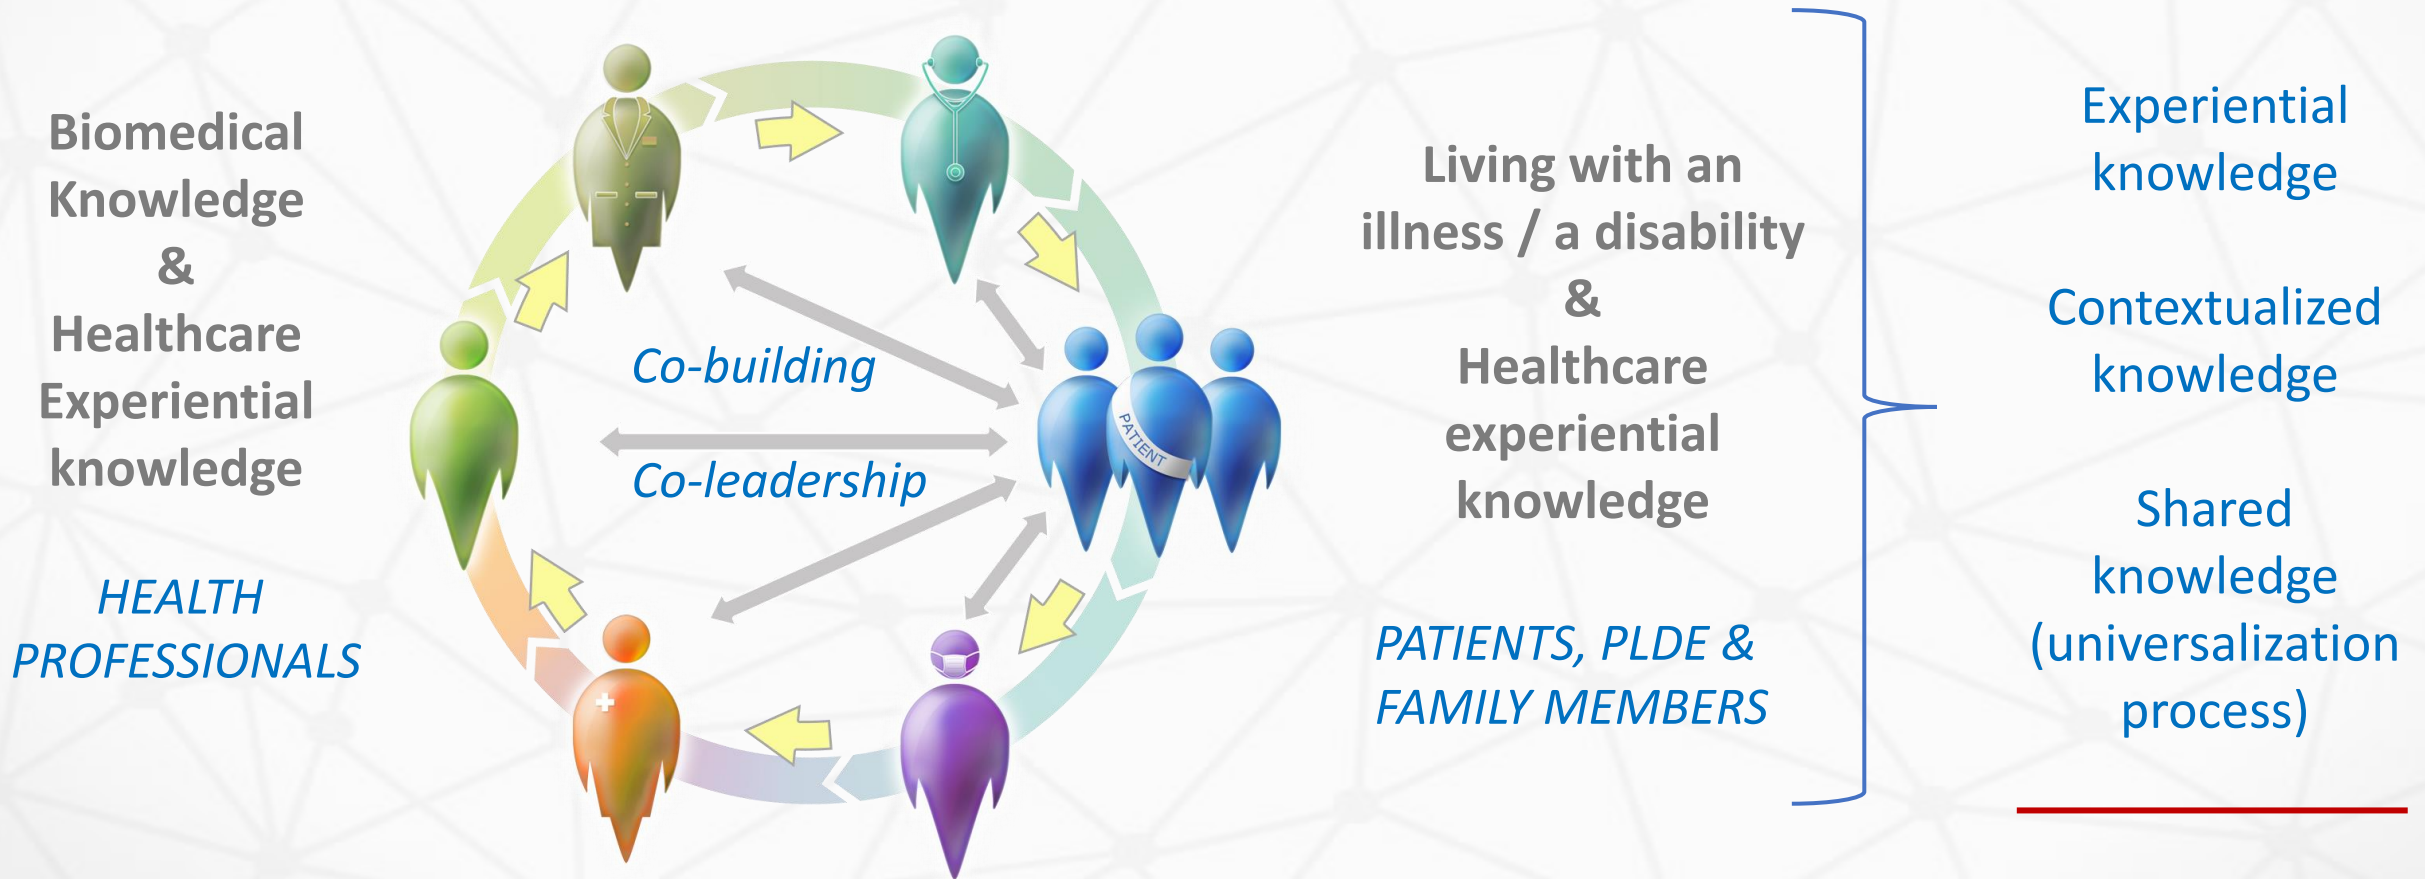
Biomedical Knowledge & Healthcare Experiential knowledge

HEALTH PROFESSIONALS

Co-building

Co-leadership

PATIENT

Living with an illness / a disability & Healthcare experiential knowledge

PATIENTS, PLDE & FAMILY MEMBERS

Experiential knowledge

Contextualized knowledge

Shared knowledge (universalization process)